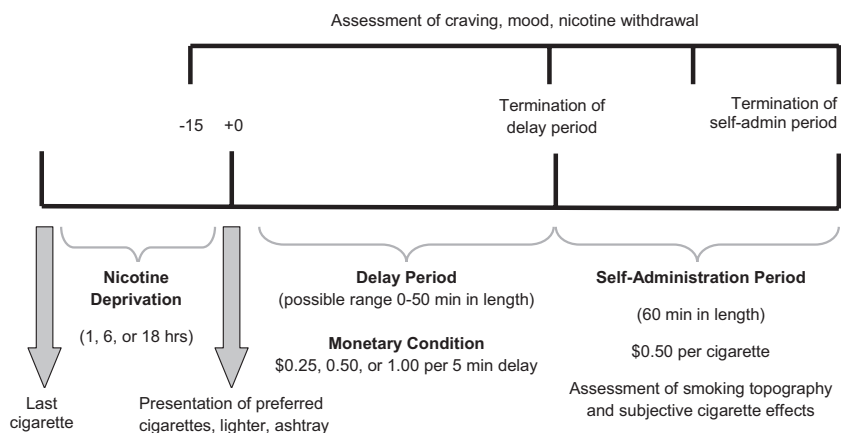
Assessment of craving, mood, nicotine withdrawal

-15

+0

Termination of delay period

Termination of self-admin period

Nicotine Deprivation

(1, 6, or 18 hrs)

Delay Period

(possible range 0-50 min in length)

Monetary Condition

\$0.25, 0.50, or 1.00 per 5 min delay

Self-Administration Period

(60 min in length)

\$0.50 per cigarette

Assessment of smoking topography and subjective cigarette effects

Last cigarette

Presentation of preferred cigarettes, lighter, ashtray